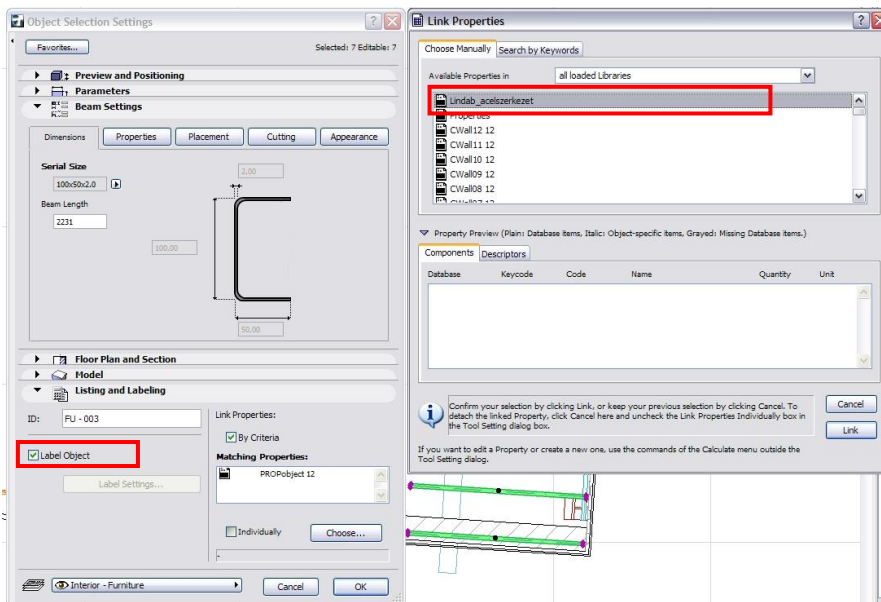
Object Selection Settings

Favorites...

Selected: 7 Editable: 7

Preview and Positioning

Parameters

Beam Settings

Dimensions | Properties | Placement | Cutting | Appearance

Serial Size

100x50x2.0

Beam Length

2231

2,00

100,00

50,00

Floor Plan and Section

Model

Listing and Labeling

ID: FU - 003

Label Object

Label Settings...

Link Properties:

By Criteria

Matching Properties:

PROPobject 12

Individually

Choose...

Interior - Furniture

Cancel

OK

Link Properties

Choose Manually | Search by Keywords

Available Properties in

all loaded Libraries

Lindab_acelszerkezet
Properties
CWall12 12
CWall11 12
CWall10 12
CWall09 12
CWall08 12

Property Preview (Plain: Database items, Italic: Object-specific items, Grayed: Missing Database items.)

Components | Descriptors

| Database | Keycode | Code | Name | Quantity | Unit |
|---|---|---|---|---|---|

Confirm your selection by clicking Link, or keep your previous selection by clicking Cancel. To detach the linked Property, click Cancel here and uncheck the Link Properties Individually box in the Tool Setting dialog box.

Cancel

Link

If you want to edit a Property or create a new one, use the commands of the Calculate menu outside the Tool Setting dialog.